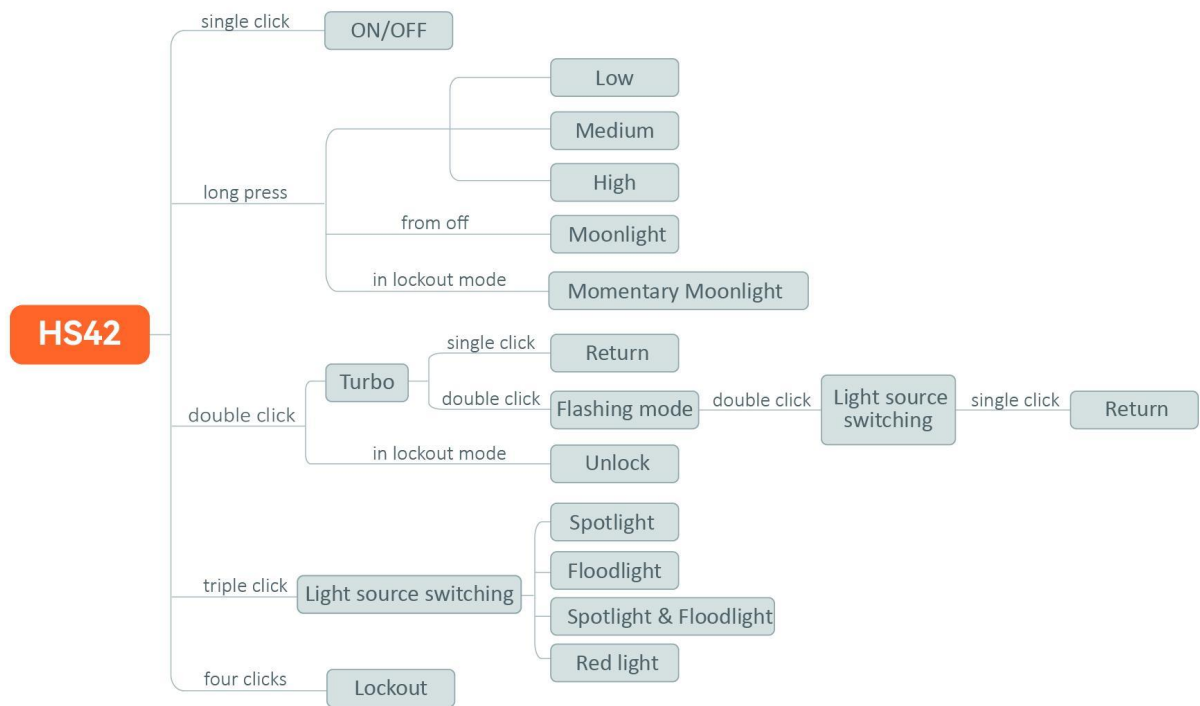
HS42

single click
ON/OFF

long press
Low
Medium
High
from off
Moonlight
in lockout mode
Momentary Moonlight

double click
Turbo
single click
Return
double click
Flashing mode
double click
Light source switching
single click
Return
in lockout mode
Unlock

triple click
Light source switching
Spotlight
Floodlight
Spotlight & Floodlight
Red light

four clicks
Lockout